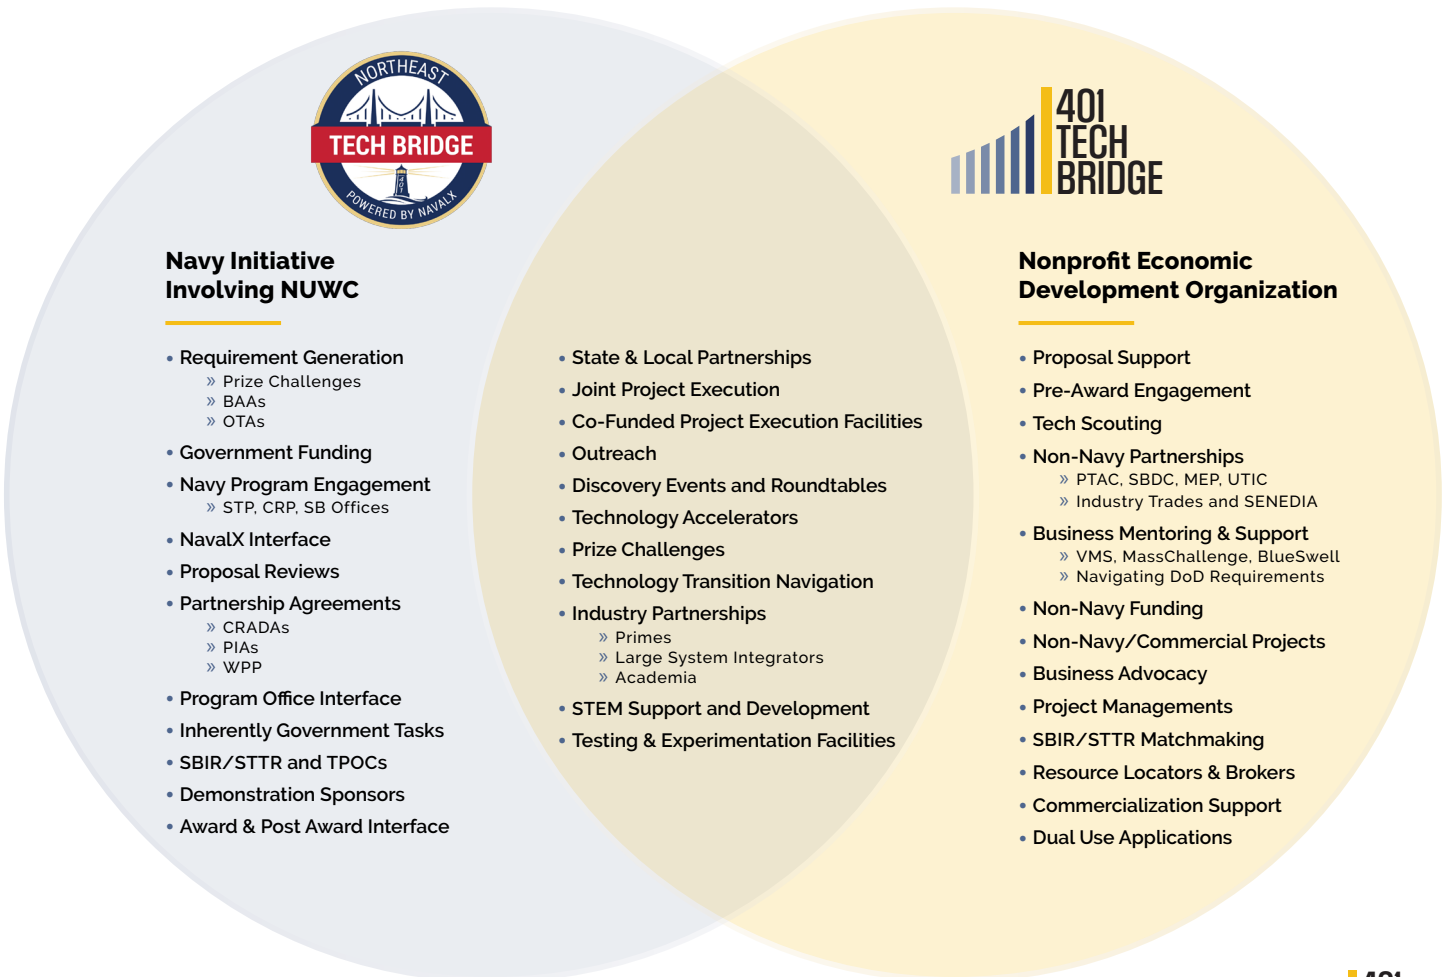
NORTHEAST
TECH BRIDGE
POWERED BY NAVALX

401
TECH
BRIDGE

Navy Initiative
Involving NUWC

• Requirement Generation
» Prize Challenges
» BAAs
» OTAs
• Government Funding
• Navy Program Engagement
» STP, CRP, SB Offices
• NavalX Interface
• Proposal Reviews
• Partnership Agreements
» CRADAs
» PIAs
» WPP
• Program Office Interface
• Inherently Government Tasks
• SBIR/STTR and TPOCs
• Demonstration Sponsors
• Award & Post Award Interface

• State & Local Partnerships
• Joint Project Execution
• Co-Funded Project Execution Facilities
• Outreach
• Discovery Events and Roundtables
• Technology Accelerators
• Prize Challenges
• Technology Transition Navigation
• Industry Partnerships
» Primes
» Large System Integrators
» Academia
• STEM Support and Development
• Testing & Experimentation Facilities

Nonprofit Economic
Development Organization

• Proposal Support
• Pre-Award Engagement
• Tech Scouting
• Non-Navy Partnerships
» PTAC, SBDC, MEP, UTIC
» Industry Trades and SENEDIA
• Business Mentoring & Support
» VMS, MassChallenge, BlueSwell
» Navigating DoD Requirements
• Non-Navy Funding
• Non-Navy/Commercial Projects
• Business Advocacy
• Project Managements
• SBIR/STTR Matchmaking
• Resource Locators & Brokers
• Commercialization Support
• Dual Use Applications

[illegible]